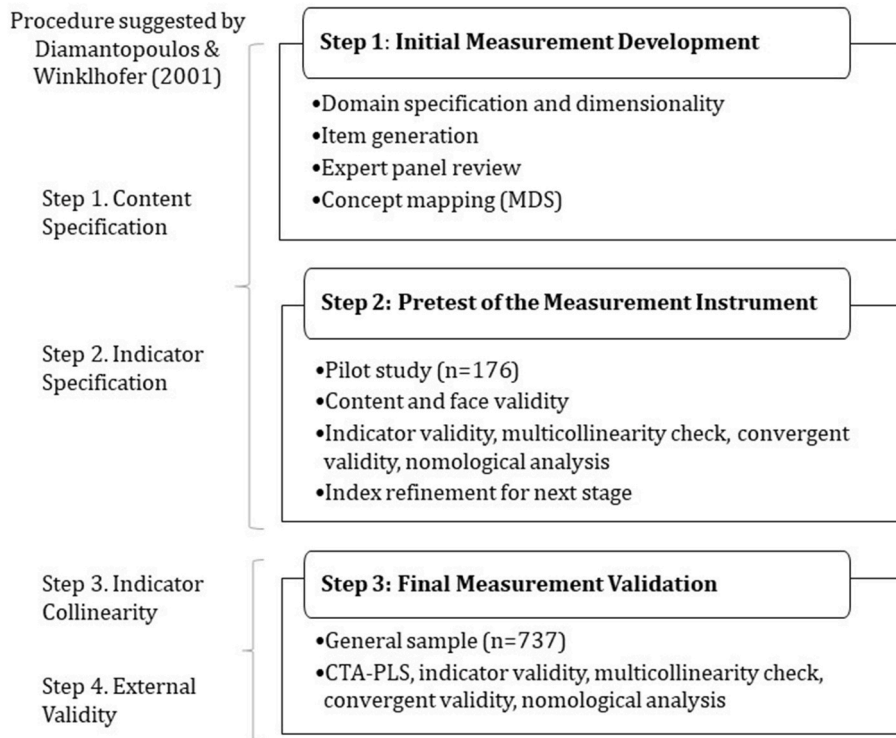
Procedure suggested by Diamantopoulos & Winklhofer (2001)

Step 1. Content Specification

Step 2. Indicator Specification

Step 3. Indicator Collinearity

Step 4. External Validity

Step 1: Initial Measurement Development

•Domain specification and dimensionality
•Item generation
•Expert panel review
•Concept mapping (MDS)

Step 2: Pretest of the Measurement Instrument

•Pilot study (n=176)
•Content and face validity
•Indicator validity, multicollinearity check, convergent validity, nomological analysis
•Index refinement for next stage

Step 3: Final Measurement Validation

•General sample (n=737)
•CTA-PLS, indicator validity, multicollinearity check, convergent validity, nomological analysis